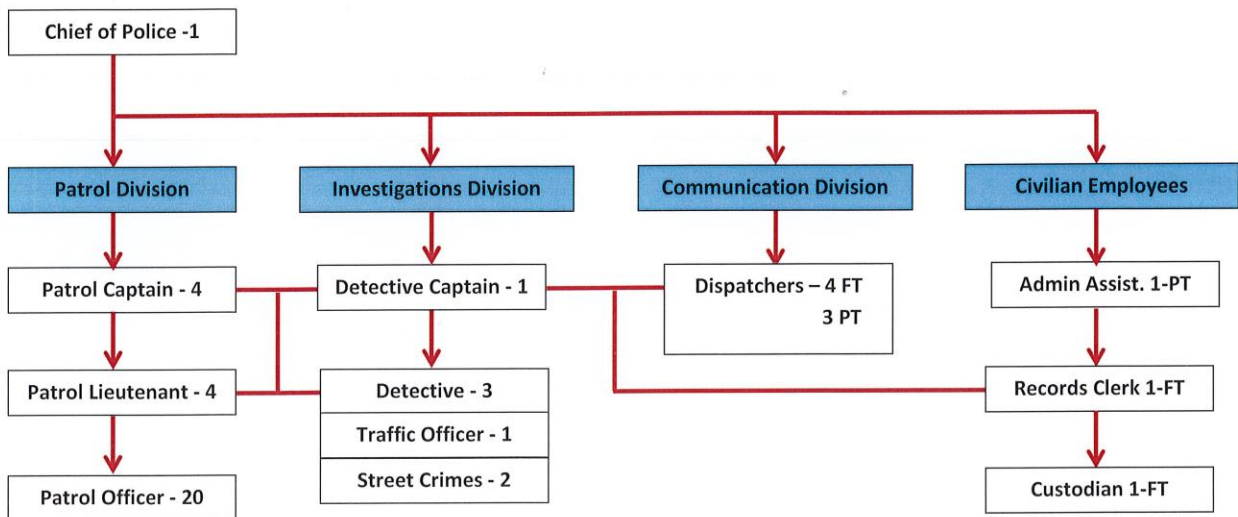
Chief of Police -1

Patrol Division

Investigations Division

Communication Division

Civilian Employees

Patrol Captain - 4

Detective Captain - 1

Dispatchers – 4 FT
3 PT

Admin Assist. 1-PT

Patrol Lieutenant - 4

Detective - 3

Traffic Officer - 1

Street Crimes - 2

Records Clerk 1-FT

Patrol Officer - 20

Custodian 1-FT